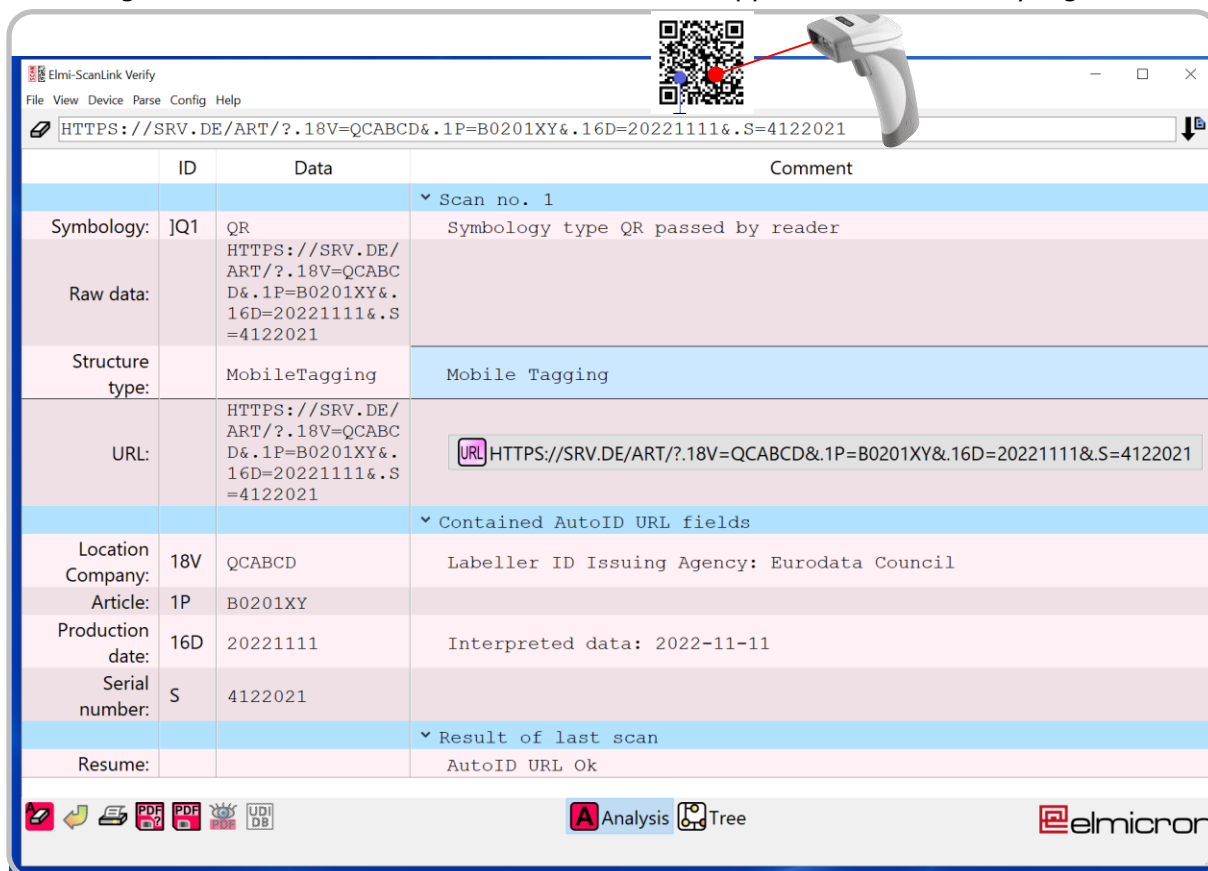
Elmi-ScanLink Verify
File View Device Parse Config Help

HTTPS://SRV.DE/ART/?.18V=QCABCD&.1P=B0201XY&.16D=20221111&.S=4122021

| | ID | Data | Comment |
|---|---|---|---|
| | | | Scan no. 1 |
| Symbology: | ]Q1 | QR | Symbology type QR passed by reader |
| Raw data: | | HTTPS://SRV.DE/ART/?.18V=QCABCD&.1P=B0201XY&.16D=20221111&.S=4122021 | |
| Structure type: | | MobileTagging | Mobile Tagging |
| URL: | | HTTPS://SRV.DE/ART/?.18V=QCABCD&.1P=B0201XY&.16D=20221111&.S=4122021 | URL HTTPS://SRV.DE/ART/?.18V=QCABCD&.1P=B0201XY&.16D=20221111&.S=4122021 |
| | | | Contained AutoID URL fields |
| Location Company: | 18V | QCABCD | Labeller ID Issuing Agency: Eurodata Council |
| Article: | 1P | B0201XY | |
| Production date: | 16D | 20221111 | Interpreted data: 2022-11-11 |
| Serial number: | S | 4122021 | |
| | | | Result of last scan |
| Resume: | | | AutoID URL Ok |

PDF PDF PDF UDI DB
A Analysis Tree
elmicron